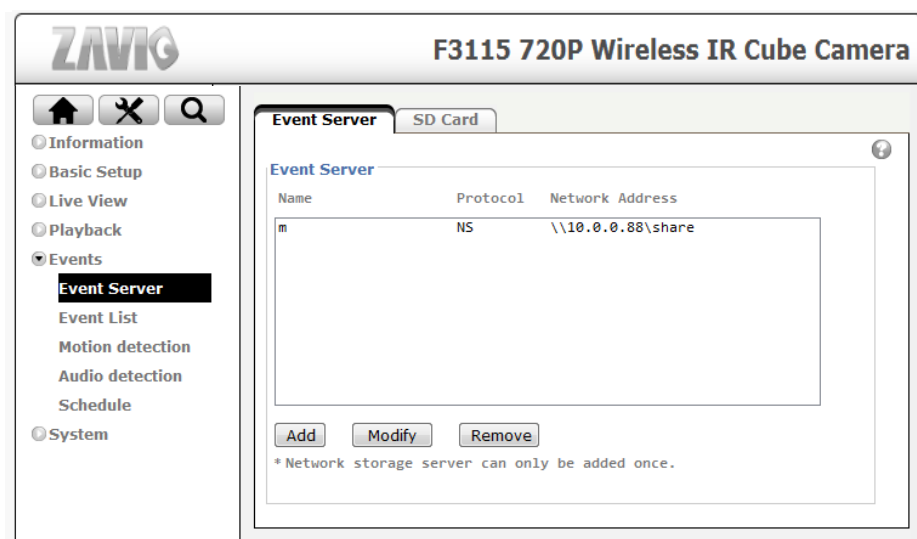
ZAVIO

F3115 720P Wireless IR Cube Camera

Information
Basic Setup
Live View
Playback
Events
Event Server
Event List
Motion detection
Audio detection
Schedule
System

Event Server | SD Card

Event Server

| Name | Protocol | Network Address |
|---|---|---|
| m | NS | \\10.0.0.88\share |

Add  Modify  Remove

*Network storage server can only be added once.